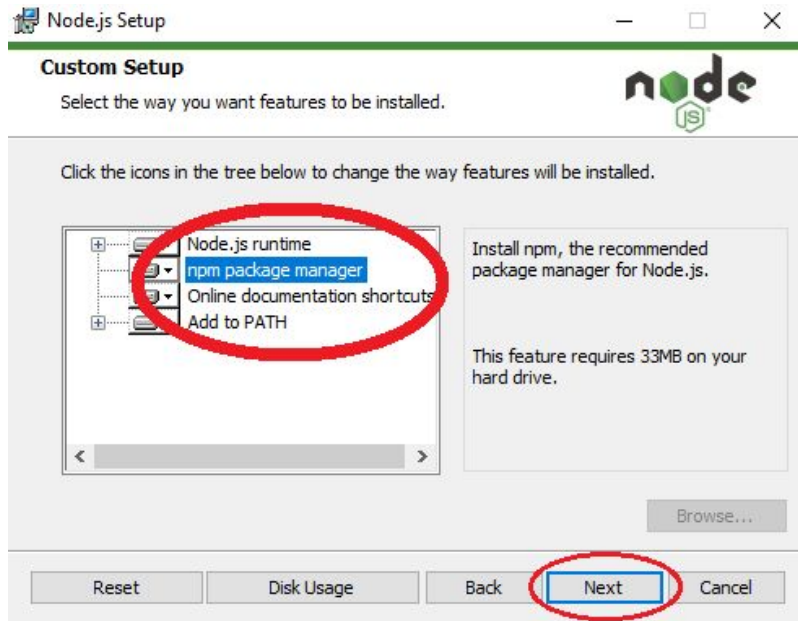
Node.js Setup

Custom Setup

Select the way you want features to be installed.

node JS

Click the icons in the tree below to change the way features will be installed.

Node.js runtime
npm package manager
Online documentation shortcuts
Add to PATH

Install npm, the recommended package manager for Node.js.

This feature requires 33MB on your hard drive.

Browse...

Reset | Disk Usage | Back | Next | Cancel